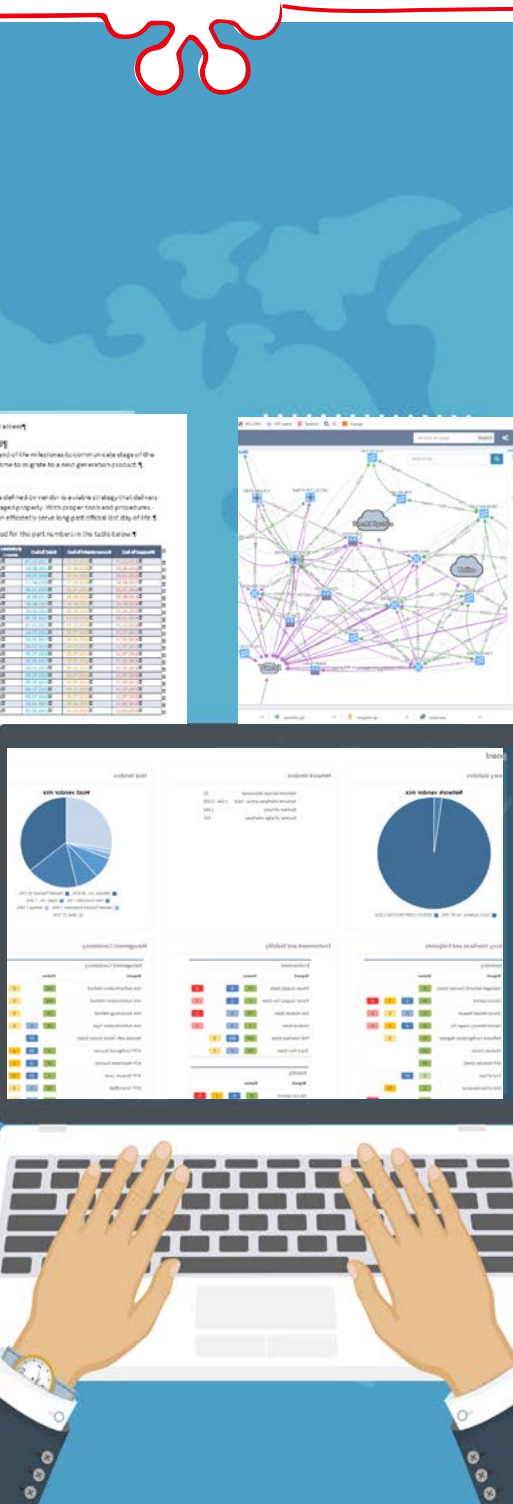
nd-of-life milestones to communicate stage of the
me to migrate to a next generation product.¶

e defined by vendor is a viable strategy that delivers
aged properly. With proper tools and procedures,
n efficiently serve long past official last day of life.¶

od for the part numbers in the table below:¶

Network vendor mix

Network Vendors

Host Vendors

Host vendor mix

Environment and Stability

Management Consistency